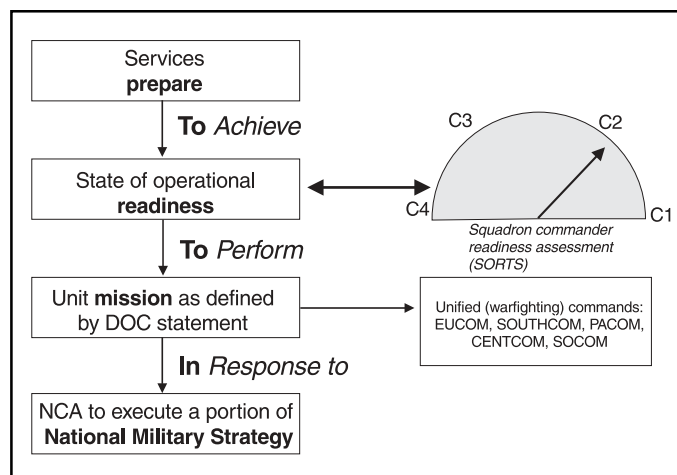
Services
**prepare**

**To** *Achieve*

State of operational
**readiness**

C3
C2
C4
C1
*Squadron commander readiness assessment (SORTS)*

**To** *Perform*

Unit **mission** as defined by DOC statement

Unified (warfighting) commands: EUCOM, SOUTHCOM, PACOM, CENTCOM, SOCOM

**In** *Response to*

NCA to execute a portion of
**National Military Strategy**